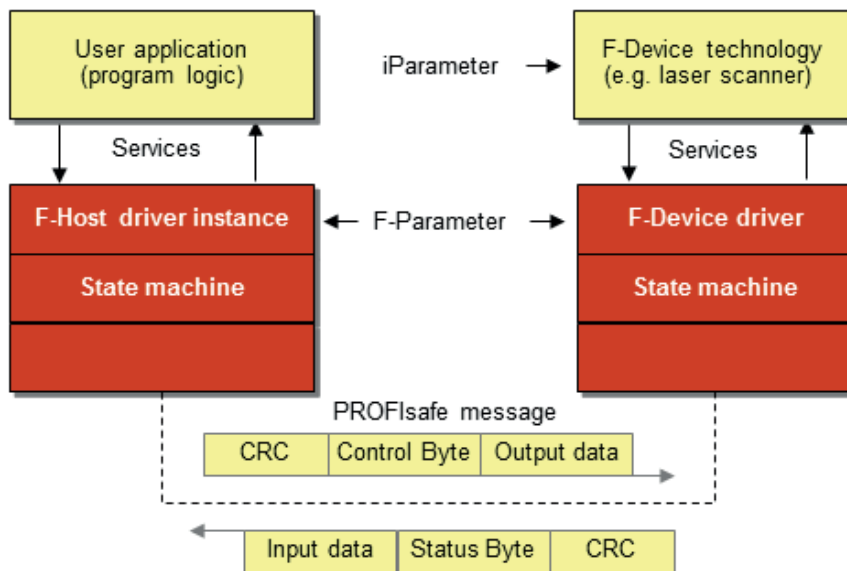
User application (program logic)

iParameter

F-Device technology (e.g. laser scanner)

Services

Services

F-Host driver instance

F-Parameter

F-Device driver

State machine

State machine

PROFIsafe message

| CRC | Control Byte | Output data |
|---|---|---|

| Input data | Status Byte | CRC |
|---|---|---|